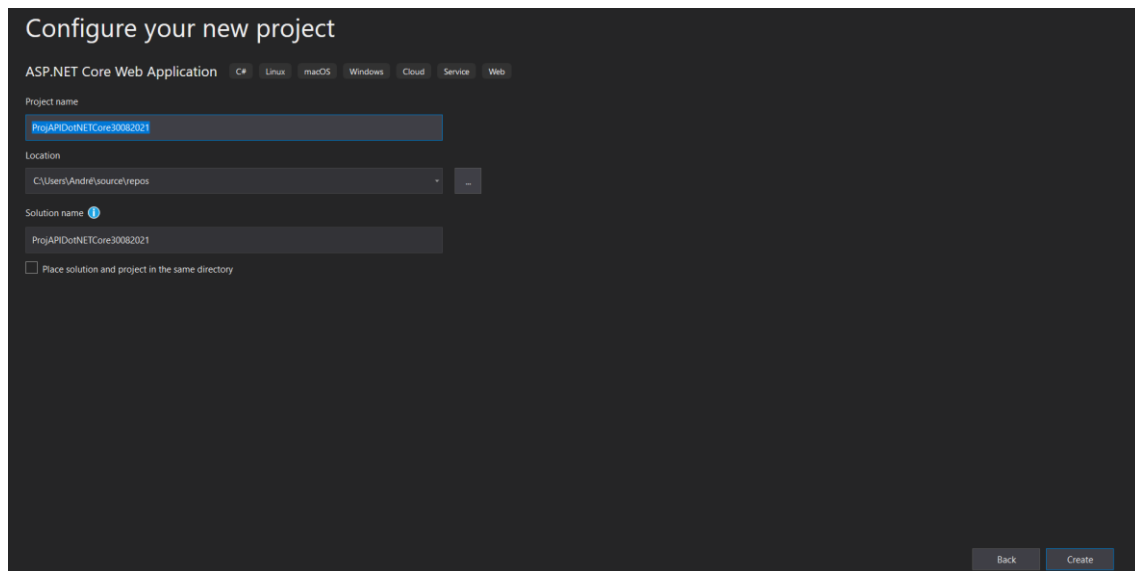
Configure your new project

ASP.NET Core Web Application C# Linux macOS Windows Cloud Service Web

Project name

ProjAPIDotNETCore30082021

Location

C:\Users\André\source\repos

...

Solution name

ProjAPIDotNETCore30082021

Place solution and project in the same directory

Back Create